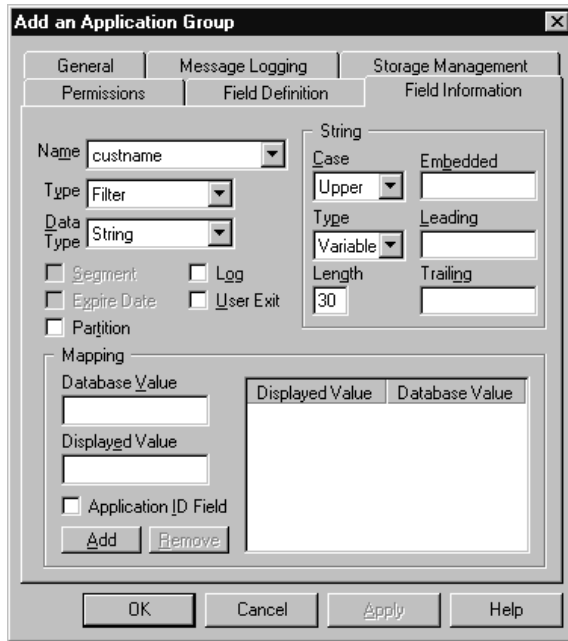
Add an Application Group

General
Message Logging
Storage Management
Permissions
Field Definition
Field Information

Name custname
Type Filter
Data Type String

Segment
Expire Date
Partition
Log
User Exit

String
Case Upper
Type Variable
Length 30
Embedded
Leading
Trailing

Mapping
Database Value
Displayed Value
Application ID Field
Add
Remove

| Displayed Value | Database Value |
|---|---|

OK
Cancel
Apply
Help